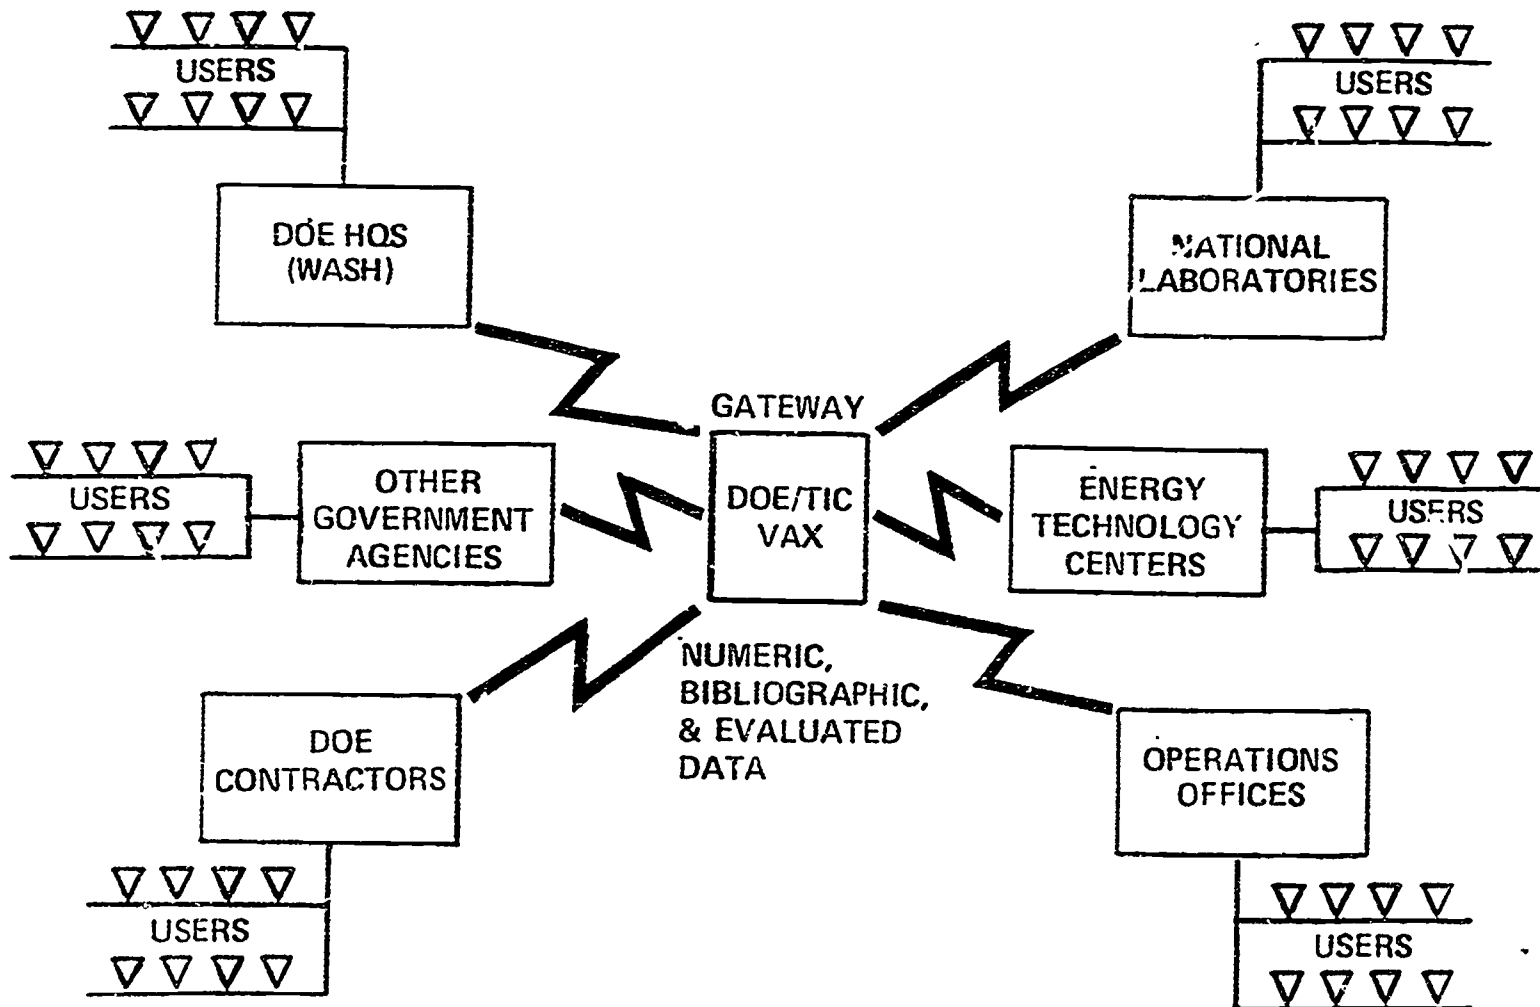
USERS

DOE HQS (WASH)

USERS

NATIONAL LABORATORIES

GATEWAY

USERS

OTHER GOVERNMENT AGENCIES

DOE/TIC VAX

ENERGY TECHNOLOGY CENTERS

USERS

NUMERIC, BIBLIOGRAPHIC, & EVALUATED DATA

DOE CONTRACTORS

OPERATIONS OFFICES

USERS

USERS